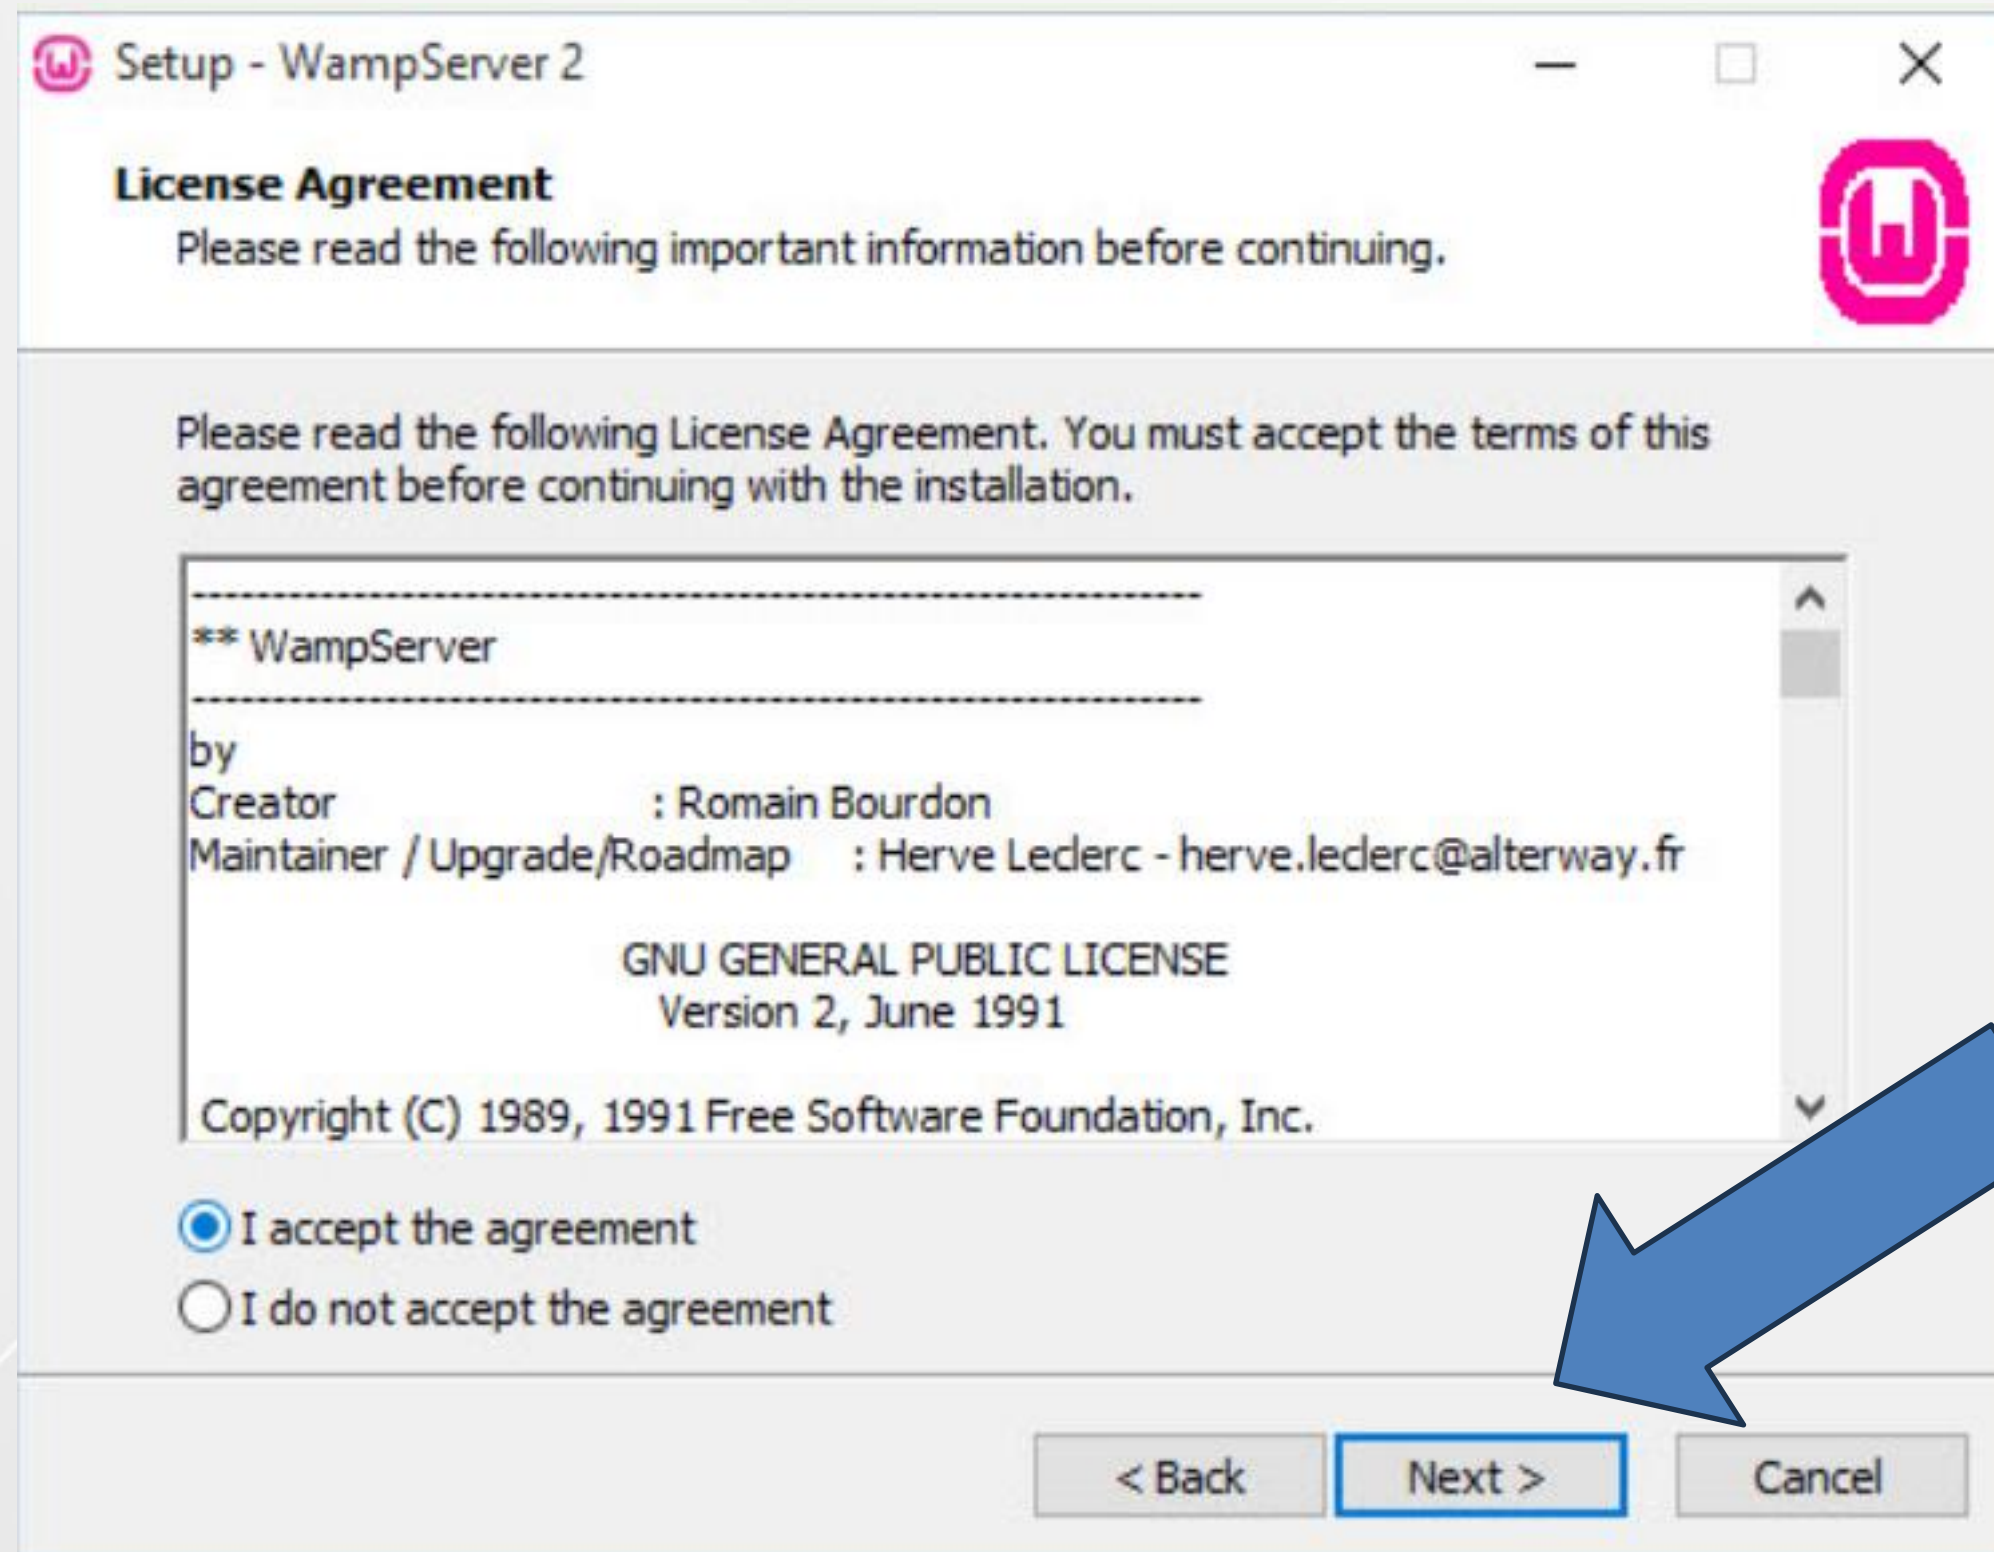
Setup - WampServer 2

License Agreement

Please read the following important information before continuing.

Please read the following License Agreement. You must accept the terms of this agreement before continuing with the installation.

-----------------------------------------------------------------
** WampServer
-----------------------------------------------------------------
by
Creator : Romain Bourdon
Maintainer / Upgrade/Roadmap : Herve Leclerc - herve.leclerc@alterway.fr

GNU GENERAL PUBLIC LICENSE
Version 2, June 1991

Copyright (C) 1989, 1991 Free Software Foundation, Inc.

I accept the agreement

I do not accept the agreement

< Back

Next >

Cancel